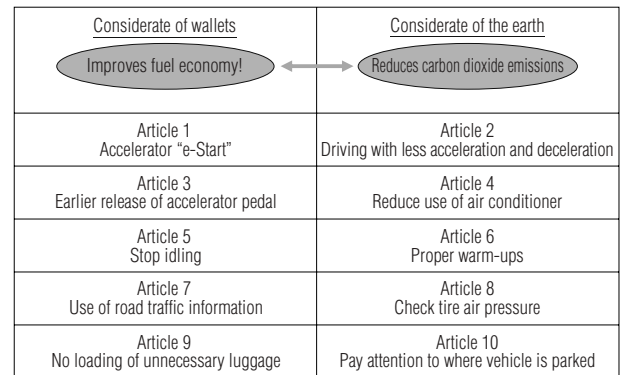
| Considerate of wallets<br>Improves fuel economy! | Considerate of the earth<br>Reduces carbon dioxide emissions |
|---|---|
| Article 1<br>Accelerator "e-Start" | Article 2<br>Driving with less acceleration and deceleration |
| Article 3<br>Earlier release of accelerator pedal | Article 4<br>Reduce use of air conditioner |
| Article 5<br>Stop idling | Article 6<br>Proper warm-ups |
| Article 7<br>Use of road traffic information | Article 8<br>Check tire air pressure |
| Article 9<br>No loading of unnecessary luggage | Article 10<br>Pay attention to where vehicle is parked |